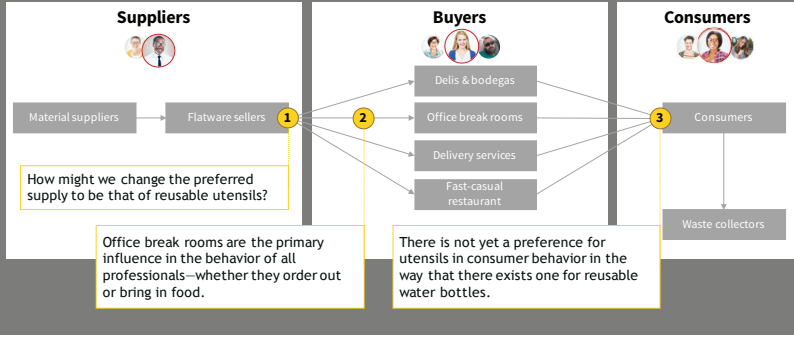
Suppliers

Buyers

Consumers

Material suppliers

Flatware sellers

1

2

Delis & bodegas

Office break rooms

Delivery services

Fast-casual restaurant

3

Consumers

Waste collectors

How might we change the preferred supply to be that of reusable utensils?

Office break rooms are the primary influence in the behavior of all professionals—whether they order out or bring in food.

There is not yet a preference for utensils in consumer behavior in the way that there exists one for reusable water bottles.